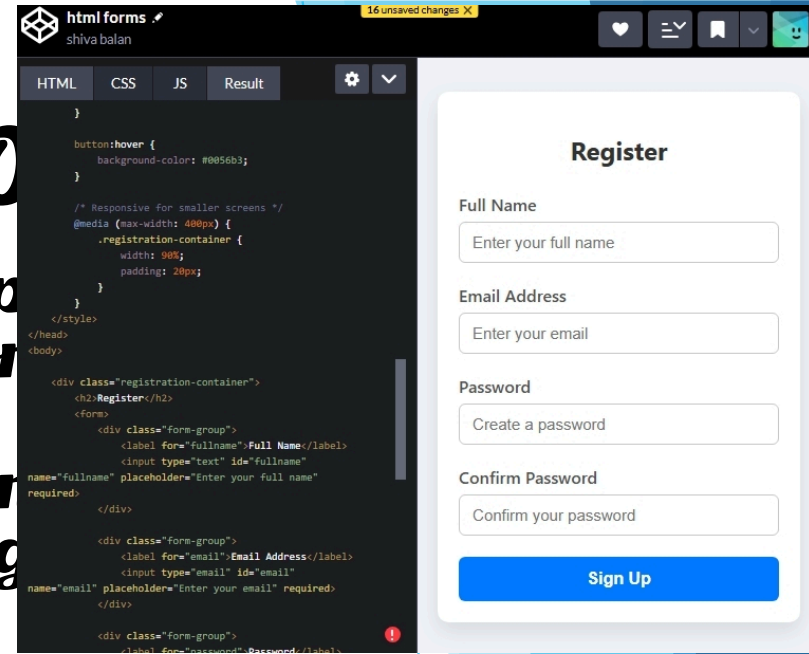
html forms
shiva balan
16 unsaved changes

HTML CSS JS Result

}

button:hover {
background-color: #0056b3;
}

/* Responsive for smaller screens */
@media (max-width: 400px) {
.registration-container {
width: 90%;
padding: 20px;
}
}
</style>
</head>
<body>

<div class="registration-container">
<h2>Register</h2>
<form>
<div class="form-group">
<label for="fullname">Full Name</label>
<input type="text" id="fullname" name="fullname" placeholder="Enter your full name" required>
</div>

<div class="form-group">
<label for="email">Email Address</label>
<input type="email" id="email" name="email" placeholder="Enter your email" required>
</div>

<div class="form-group">
<label for="password">Password</label>

Register

Full Name
Enter your full name

Email Address
Enter your email

Password
Create a password

Confirm Password
Confirm your password

Sign Up